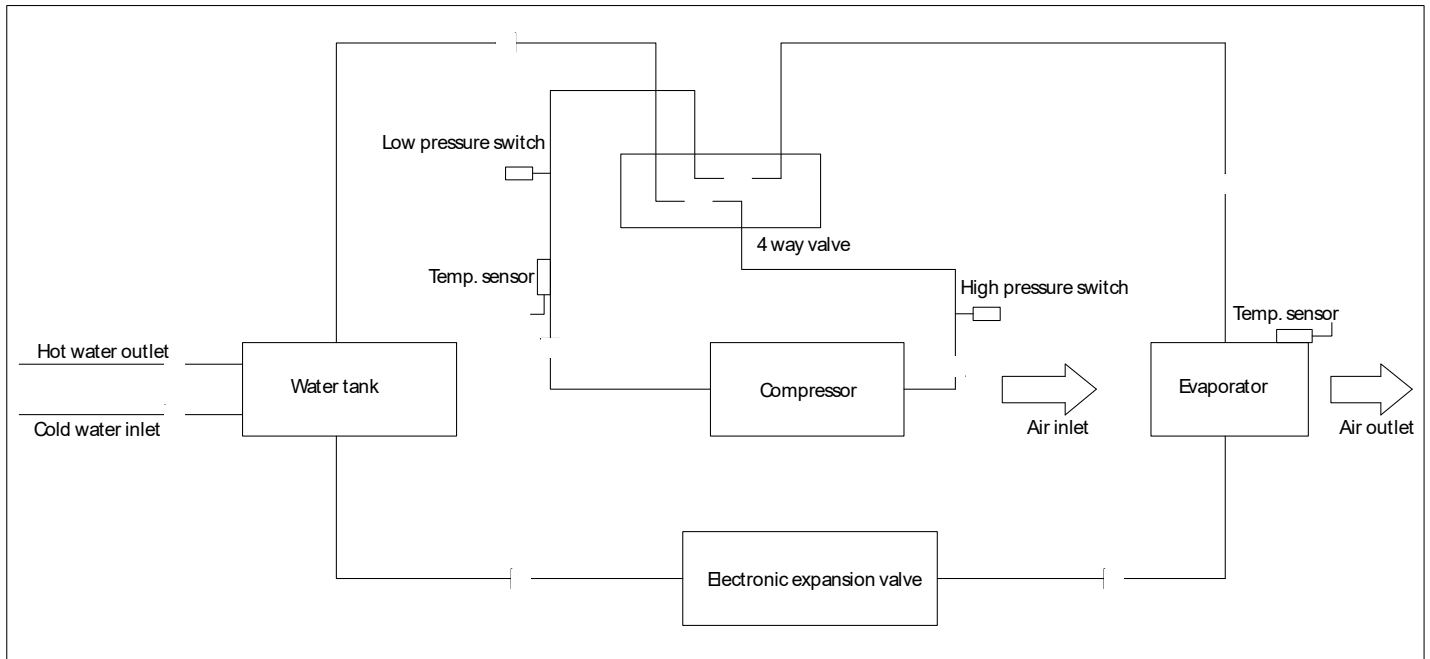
Low pressure switch

4 way valve

Temp. sensor

High pressure switch

Temp. sensor

Hot water outlet

Water tank

Compressor

Evaporator

Cold water inlet

Air inlet

Air outlet

Electronic expansion valve